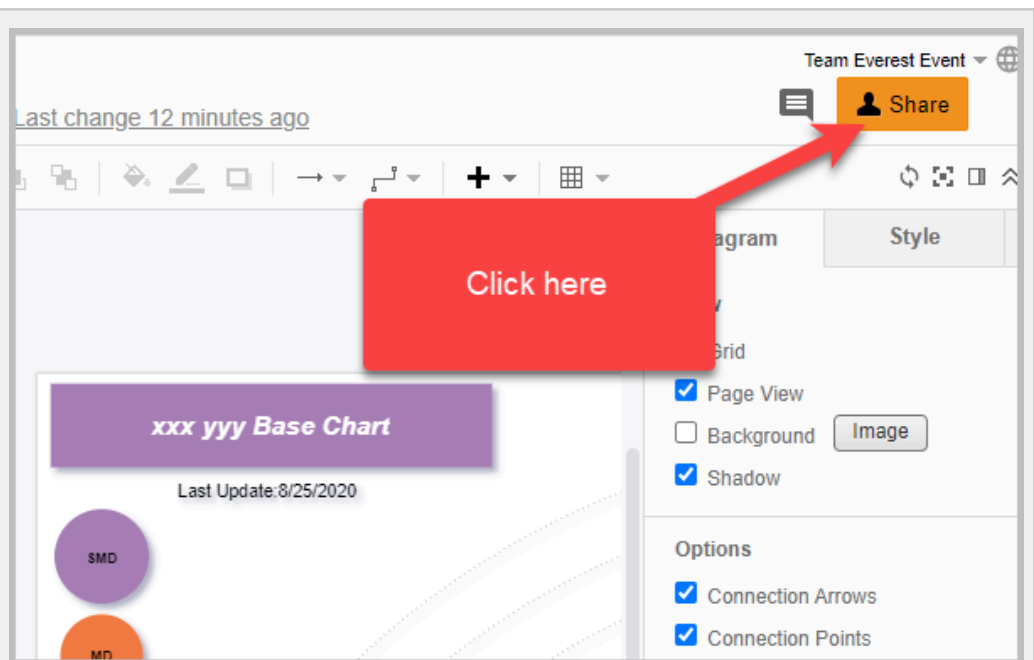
Team Everest Event

Share

Last change 12 minutes ago

agram

Style

Click here

Grid

Page View

Background

Image

Shadow

Options

Connection Arrows

Connection Points

xxx yyy Base Chart

Last Update:8/25/2020

SMD

MD